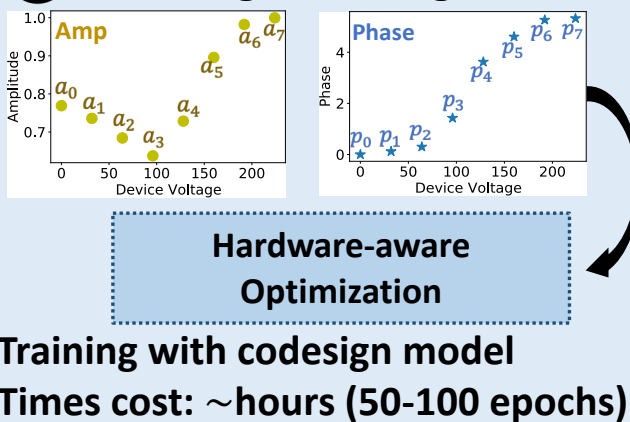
Amp

1.0
0.9
0.8
0.7

Amplitude

$a_0$ $a_1$ $a_2$ $a_3$ $a_4$ $a_5$ $a_6$ $a_7$

0 50 100 150 200

Device Voltage

Phase

4
2
0

Phase

$p_0$ $p_1$ $p_2$ $p_3$ $p_4$ $p_5$ $p_6$ $p_7$

0 50 100 150 200

Device Voltage

Hardware-aware Optimization

Training with codesign model
Times cost: ~hours (50-100 epochs)